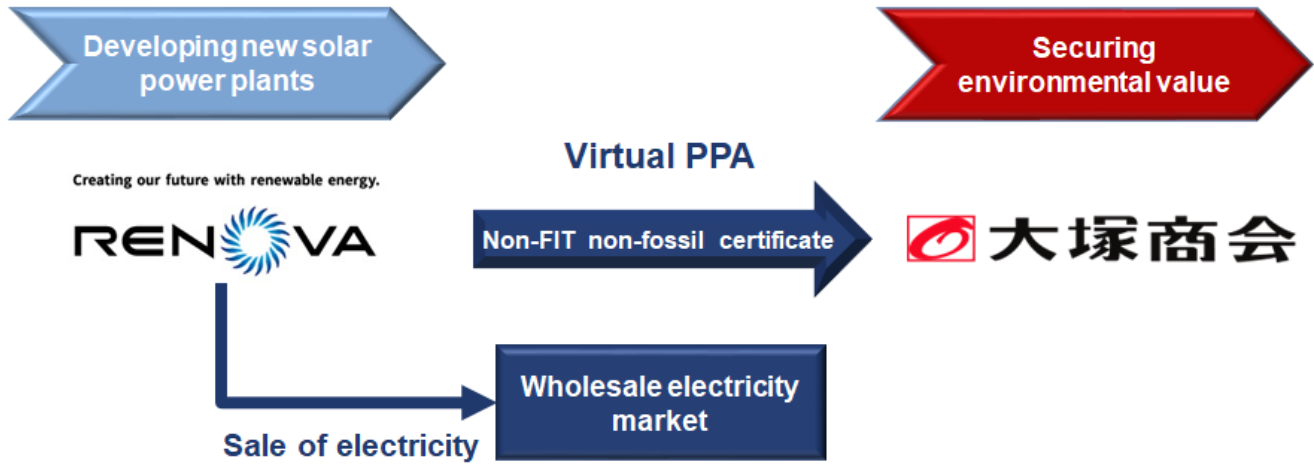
Developing new solar power plants

Securing environmental value

Virtual PPA

Creating our future with renewable energy.

RENOVA

Non-FIT non-fossil certificate

大塚商会

Wholesale electricity market

Sale of electricity